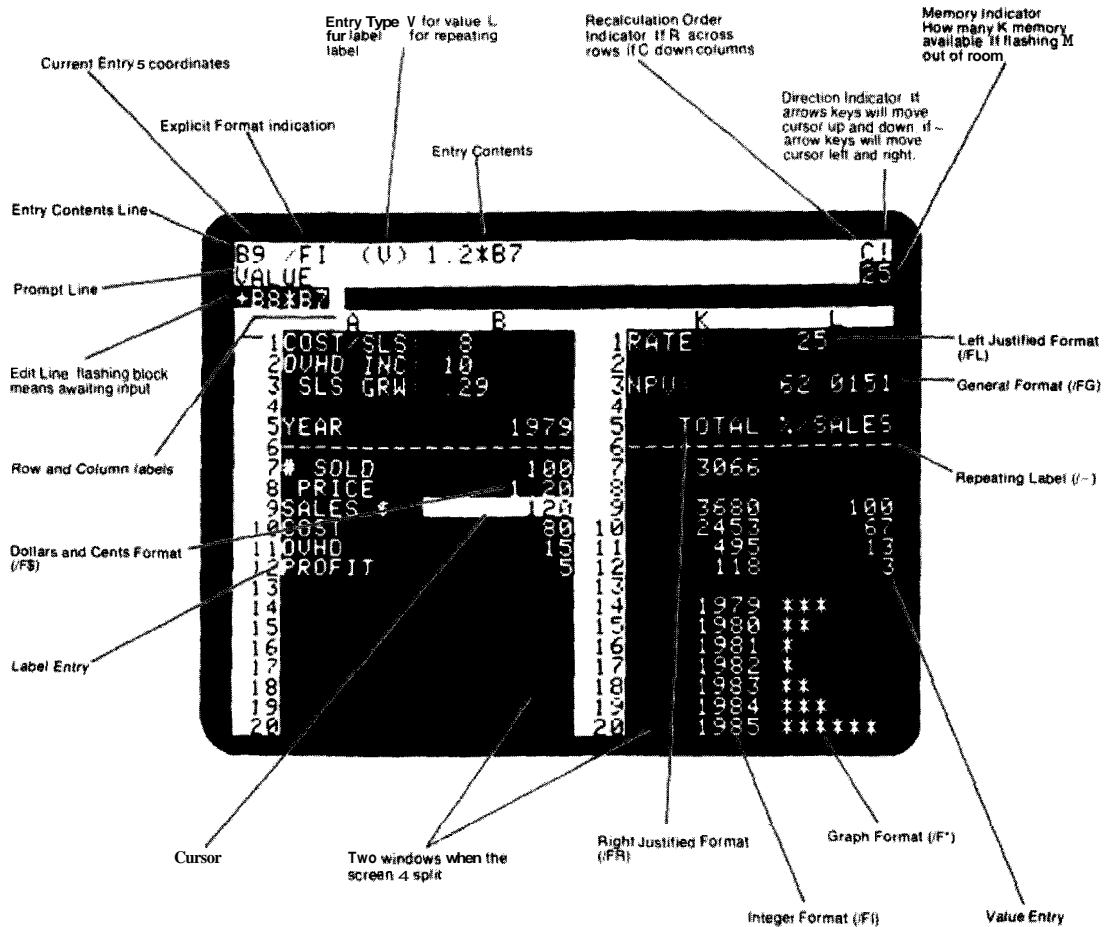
Entry Type V for value L fur label for repeating label

Recalculation Order Indicator If R across rows if C down columns

Memory Indicator How many K memory available If flashing M out of room

Current Entry's coordinates

Explicit Format indication

Direction Indicator If arrows keys will move cursor up and down if ~ arrow keys will move cursor left and right.

Entry Contents

Entry Contents Line

Prompt Line

Edit Line flashing block means awaiting input

Row and Column labels

Dollars and Cents Format (/F$)

Label Entry

B9 /FI (V) 1.2*B7
VALUE
+B8*B7

C!
25

A B K L

| | | | | | |
|---|---|---|---|---|---|
| 1 | COST/SLS: | 8 | 1 | RATE: | 25 |
| 2 | OVHD INC: | 10 | 2 | | |
| 3 | SLS GRW: | .29 | 3 | NPV: | 62 0151 |
| 4 | | | 4 | | |
| 5 | YEAR | 1979 | 5 | TOTAL | % SALES |
| 6 | ------- | ------- | 6 | ------- | ------- |
| 7 | # SOLD | 100 | 7 | 3066 | |
| 8 | PRICE | 1 20 | 8 | | |
| 9 | SALES $ | 120 | 9 | 3680 | 100 |
| 10 | COST | 80 | 10 | 2453 | 67 |
| 11 | OVHD | 15 | 11 | 495 | 13 |
| 12 | PROFIT | 5 | 12 | 118 | 3 |
| 13 | | | 13 | | |
| 14 | | | 14 | 1979 | *** |
| 15 | | | 15 | 1980 | ** |
| 16 | | | 16 | 1981 | * |
| 17 | | | 17 | 1982 | * |
| 18 | | | 18 | 1983 | ** |
| 19 | | | 19 | 1984 | *** |
| 20 | | | 20 | 1985 | ****** |

Left Justified Format (/FL)

General Format (/FG)

Repeating Label (/-)

Cursor

Two windows when the screen is split

Right Justified Format (/FR)

Graph Format (/F*)

Integer Format (/FI)

Value Entry